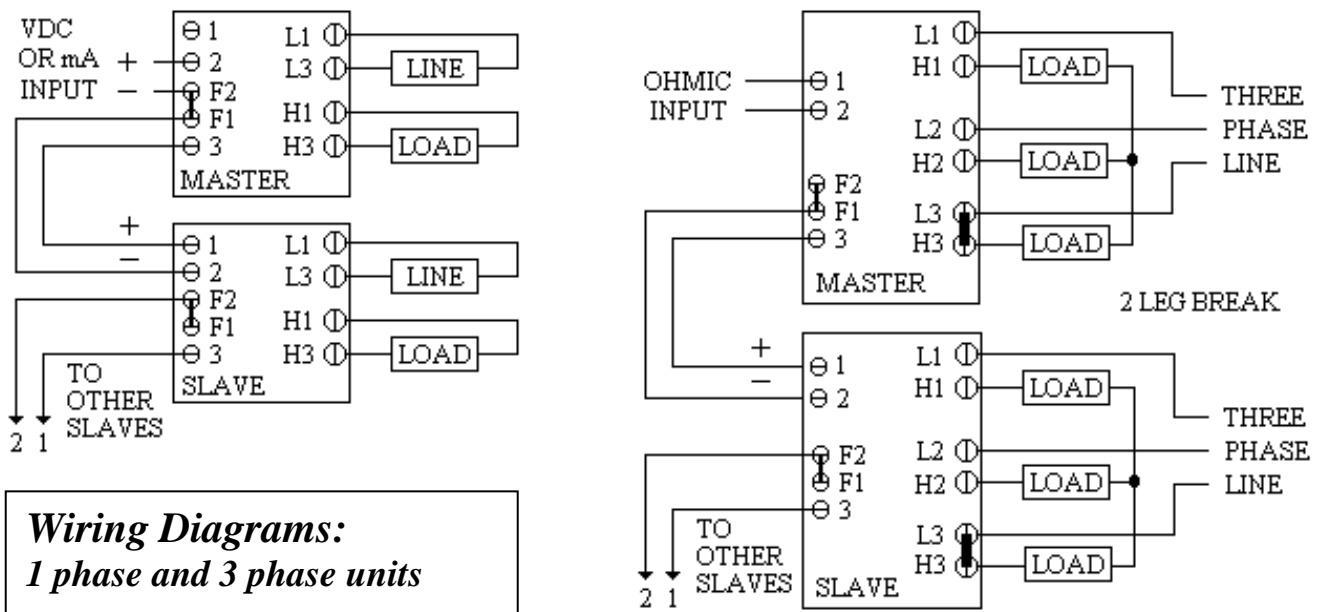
VDC
OR mA +
INPUT −

1
2
F2
F1
3
MASTER

L1
L3
H1
H3

LINE
LOAD

+
−

1
2
F2
F1
3
SLAVE

L1
L3
H1
H3

LINE
LOAD

TO
OTHER
SLAVES

2 1

*Wiring Diagrams:*
*1 phase and 3 phase units*

OHMIC
INPUT

1
2
F2
F1
3
MASTER

L1
H1
L2
H2
L3
H3

LOAD
LOAD
LOAD

THREE
PHASE
LINE

2 LEG BREAK

+
−

1
2
F2
F1
3
SLAVE

L1
H1
L2
H2
L3
H3

LOAD
LOAD
LOAD

THREE
PHASE
LINE

TO
OTHER
SLAVES

2 1